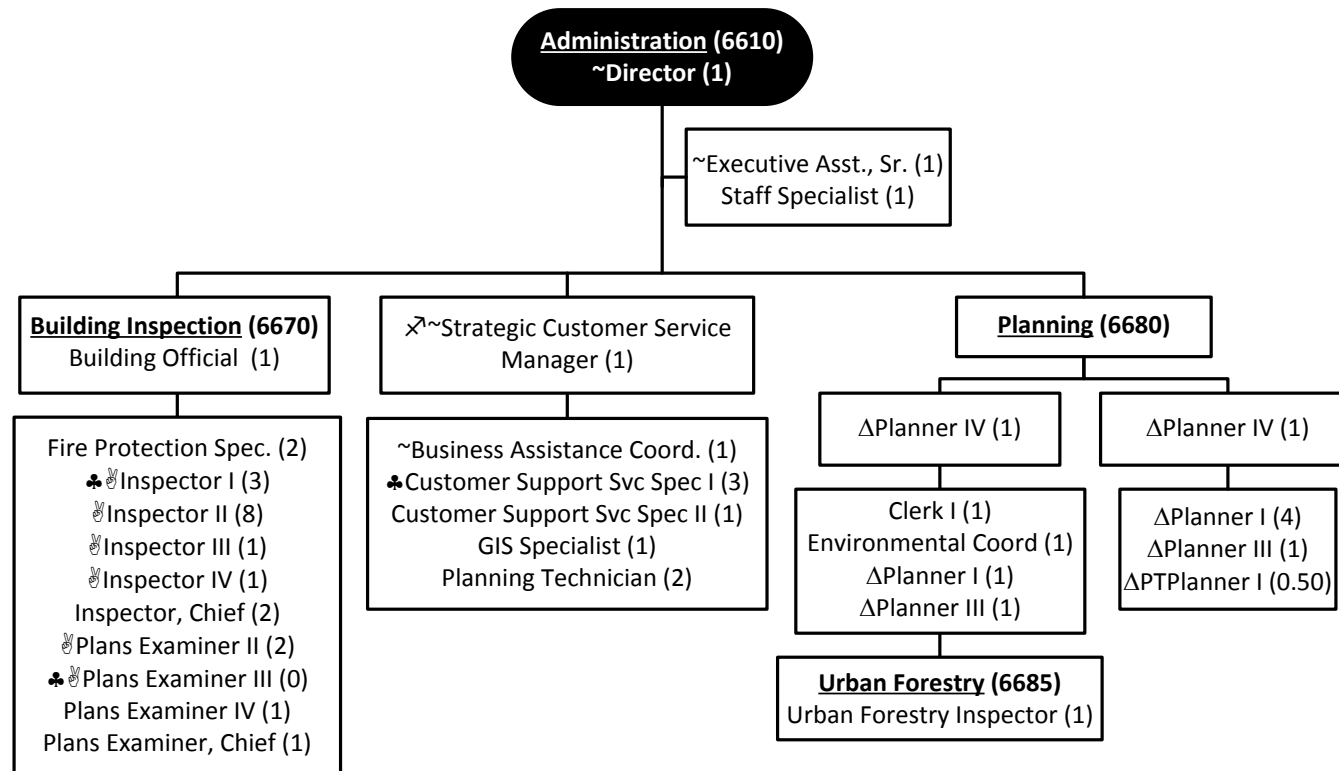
Administration (6610)
~Director (1)

~Executive Asst., Sr. (1)
Staff Specialist (1)

Building Inspection (6670)
Building Official (1)

Fire Protection Spec. (2)
♣✌Inspector I (3)
✌Inspector II (8)
✌Inspector III (1)
✌Inspector IV (1)
Inspector, Chief (2)
✌Plans Examiner II (2)
♣✌Plans Examiner III (0)
Plans Examiner IV (1)
Plans Examiner, Chief (1)

♐~Strategic Customer Service Manager (1)

~Business Assistance Coord. (1)
♣Customer Support Svc Spec I (3)
Customer Support Svc Spec II (1)
GIS Specialist (1)
Planning Technician (2)

Planning (6680)

ΔPlanner IV (1)

Clerk I (1)
Environmental Coord (1)
ΔPlanner I (1)
ΔPlanner III (1)

Urban Forestry (6685)
Urban Forestry Inspector (1)

ΔPlanner IV (1)

ΔPlanner I (4)
ΔPlanner III (1)
ΔPTPlanner I (0.50)